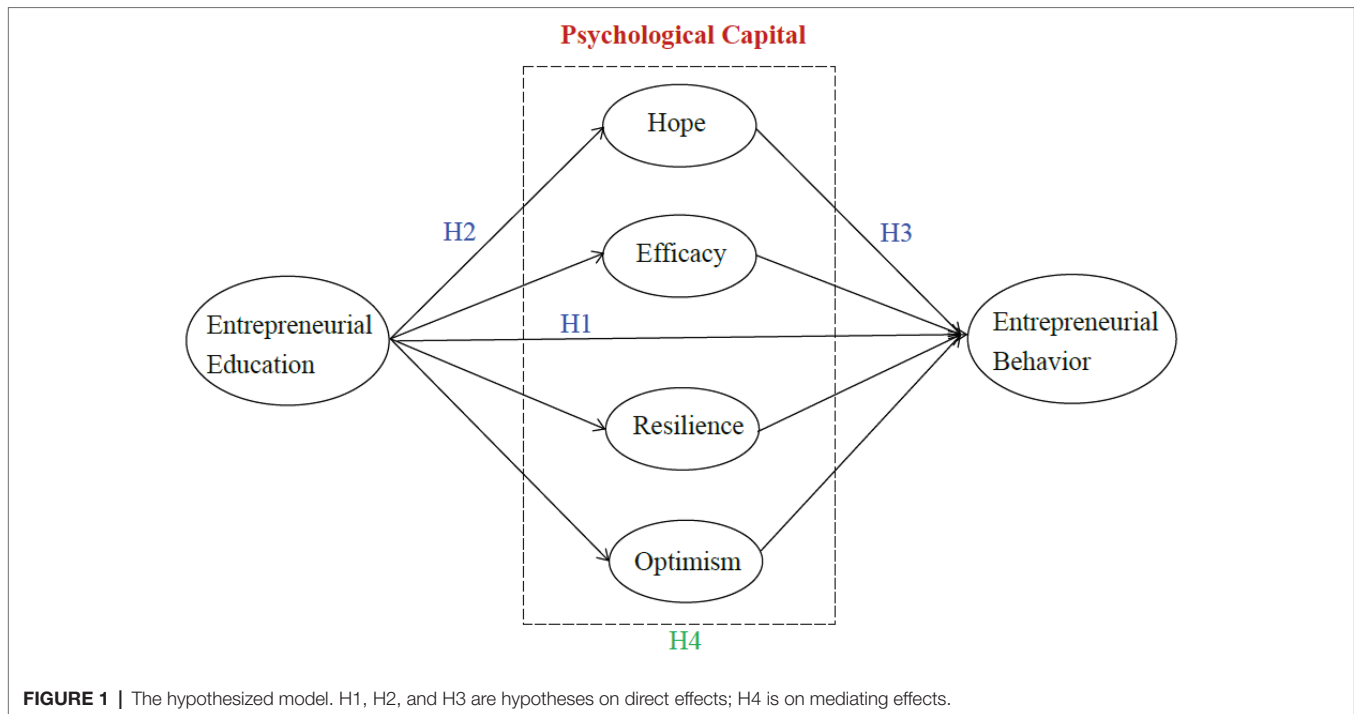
Psychological Capital

Hope

H2

Efficacy

H3

Entrepreneurial Education

H1

Entrepreneurial Behavior

Resilience

Optimism

H4

FIGURE 1 | The hypothesized model. H1, H2, and H3 are hypotheses on direct effects; H4 is on mediating effects.